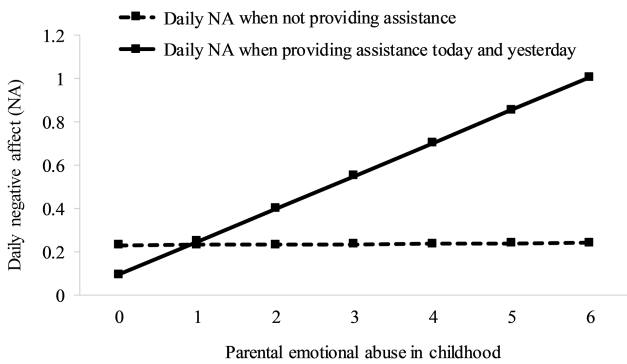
Daily NA when not providing assistance

Daily NA when providing assistance today and yesterday

Daily negative affect (NA)

1.2
1
0.8
0.6
0.4
0.2
0

0 1 2 3 4 5 6

Parental emotional abuse in childhood